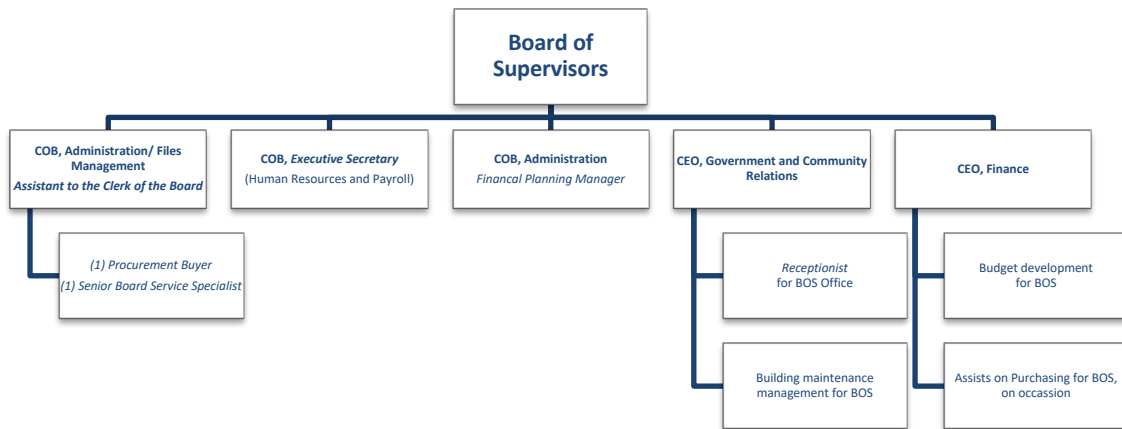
Board of Supervisors

COB, Administration/ Files Management
Assistant to the Clerk of the Board

(1) Procurement Buyer
(1) Senior Board Service Specialist

COB, Executive Secretary
(Human Resources and Payroll)

COB, Administration
Financal Planning Manager

CEO, Government and Community Relations

Receptionist
for BOS Office

Building maintenance management for BOS

CEO, Finance

Budget development for BOS

Assists on Purchasing for BOS, on occassion